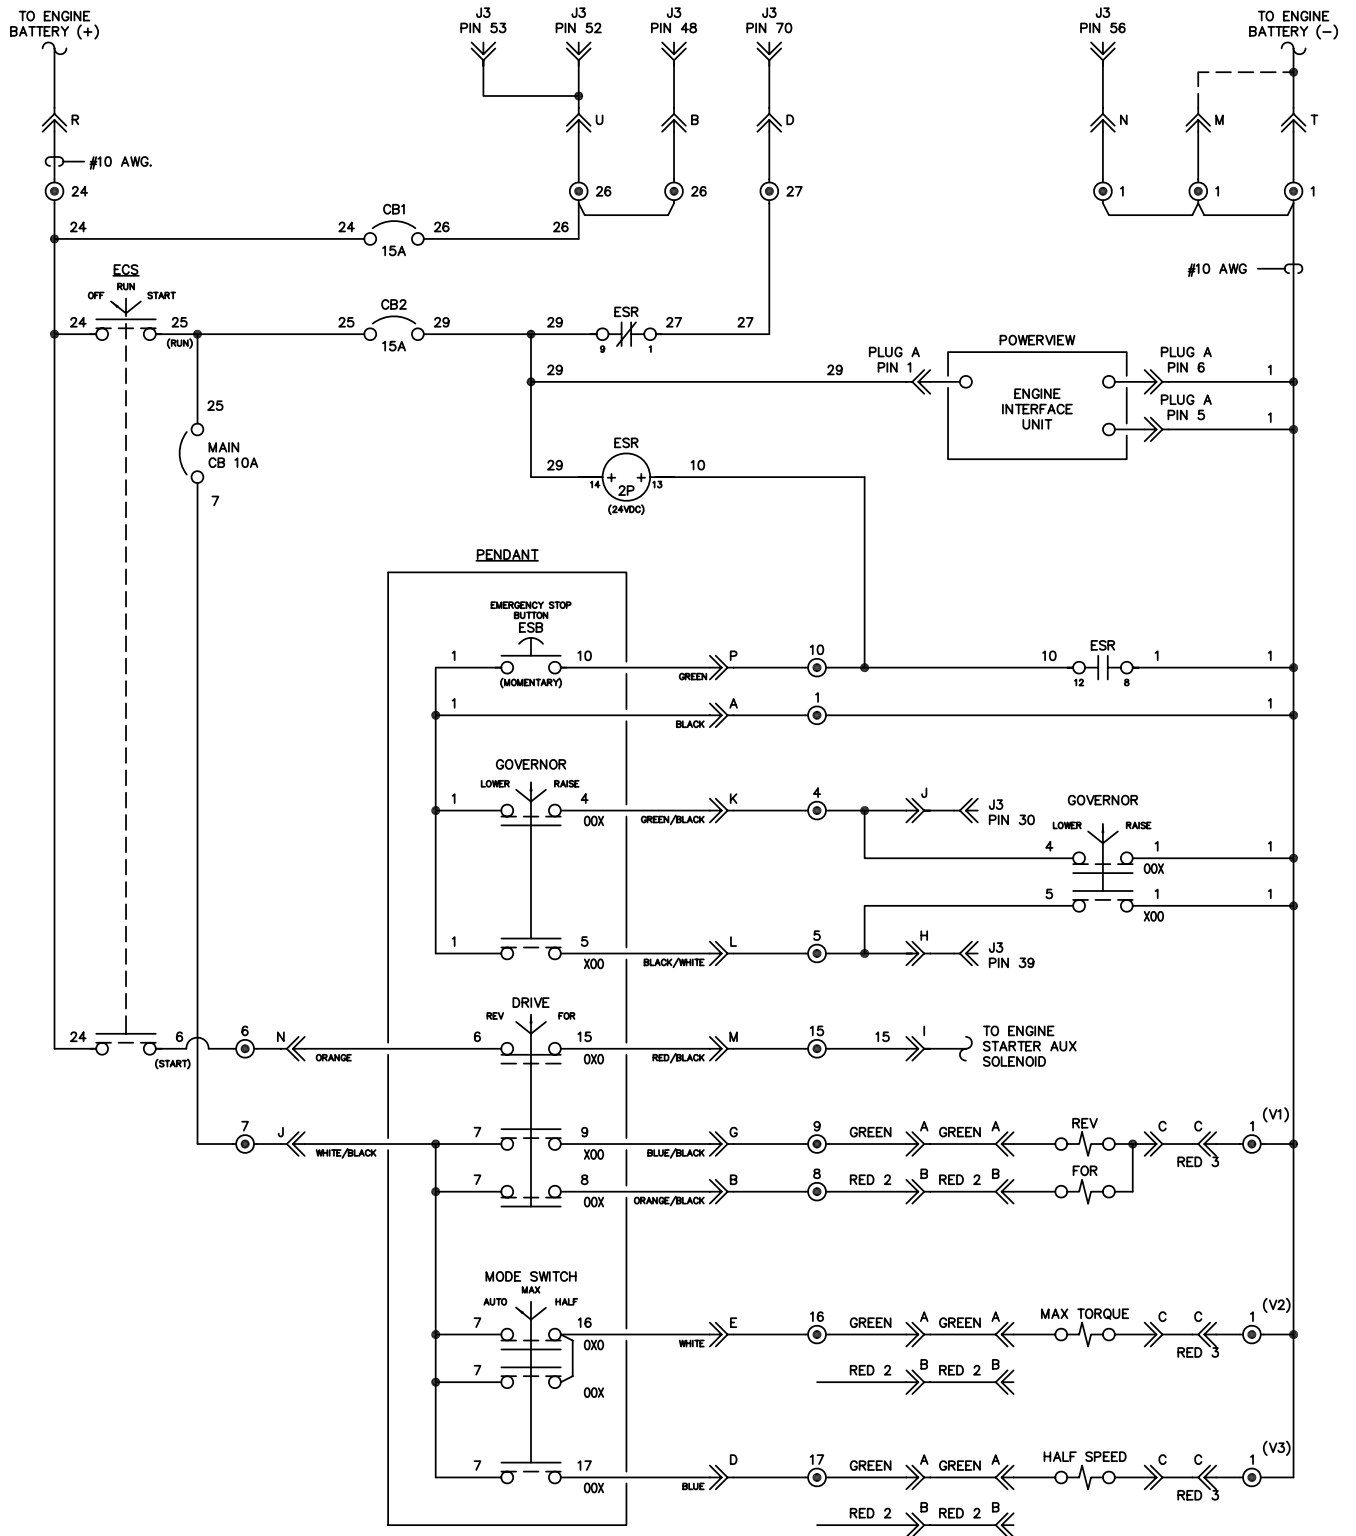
TO ENGINE BATTERY (+)

J3 PIN 53

J3 PIN 52

J3 PIN 48

J3 PIN 70

J3 PIN 56

TO ENGINE BATTERY (-)

R

U

B

D

N

M

T

#10 AWG.

24

26

26

27

1

1

1

24

24

CB1

26

26

15A

#10 AWG

ECS

OFF RUN START

24

25

(RUN)

25

CB2

29

15A

29

ESR

27

27

9

1

29

PLUG A PIN 1

29

POWERVIEW

PLUG A PIN 6

1

ENGINE INTERFACE UNIT

PLUG A PIN 5

1

25

MAIN CB 10A

7

ESR

29

10

14

2P

13

(24VDC)

PENDANT

EMERGENCY STOP BUTTON

ESB

1

10

(MOMENTARY)

GREEN

P

10

10

ESR

1

1

12

8

1

BLACK

A

1

1

GOVERNOR

LOWER RAISE

1

4

00X

GREEN/BLACK

K

4

J

J3 PIN 30

GOVERNOR

LOWER RAISE

4

1

1

00X

5

1

1

X00

1

5

X00

BLACK/WHITE

L

5

H

J3 PIN 39

DRIVE

REV FOR

24

6

(START)

6

N

ORANGE

6

15

0X0

RED/BLACK

M

15

15

I

TO ENGINE STARTER AUX SOLENOID

7

J

WHITE/BLACK

7

9

X00

BLUE/BLACK

G

9

GREEN

A

GREEN

A

REV

C

C

1

(V1)

RED 3

7

8

00X

ORANGE/BLACK

B

8

RED 2

B

RED 2

B

FOR

MODE SWITCH

AUTO MAX HALF

7

16

0X0

WHITE

E

16

GREEN

A

GREEN

A

MAX TORQUE

C

C

1

(V2)

RED 3

7

00X

RED 2

B

RED 2

B

7

17

00X

BLUE

D

17

GREEN

A

GREEN

A

HALF SPEED

C

C

1

(V3)

RED 3

RED 2

B

RED 2

B